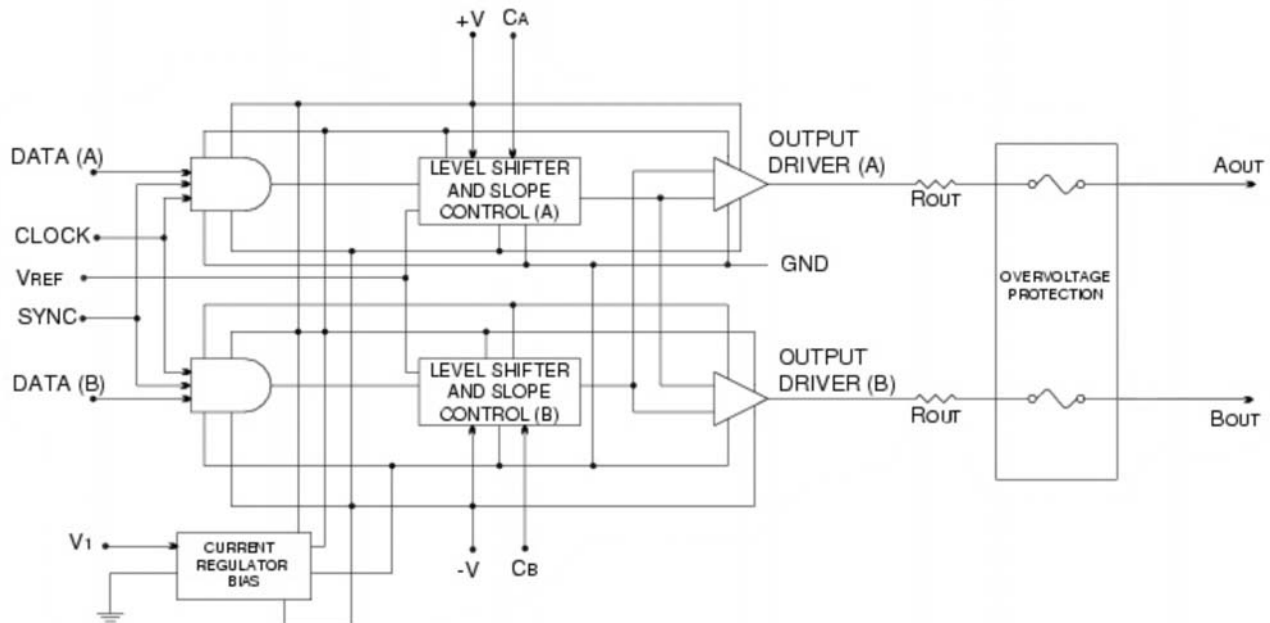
+V
$C_A$

DATA (A)
CLOCK
$V_{REF}$
SYNC
DATA (B)

LEVEL SHIFTER AND SLOPE CONTROL (A)

OUTPUT DRIVER (A)

$R_{OUT}$

$A_{OUT}$

GND

OVERVOLTAGE PROTECTION

LEVEL SHIFTER AND SLOPE CONTROL (B)

OUTPUT DRIVER (B)

$R_{OUT}$

$B_{OUT}$

$V_1$

CURRENT REGULATOR BIAS

-V
$C_B$